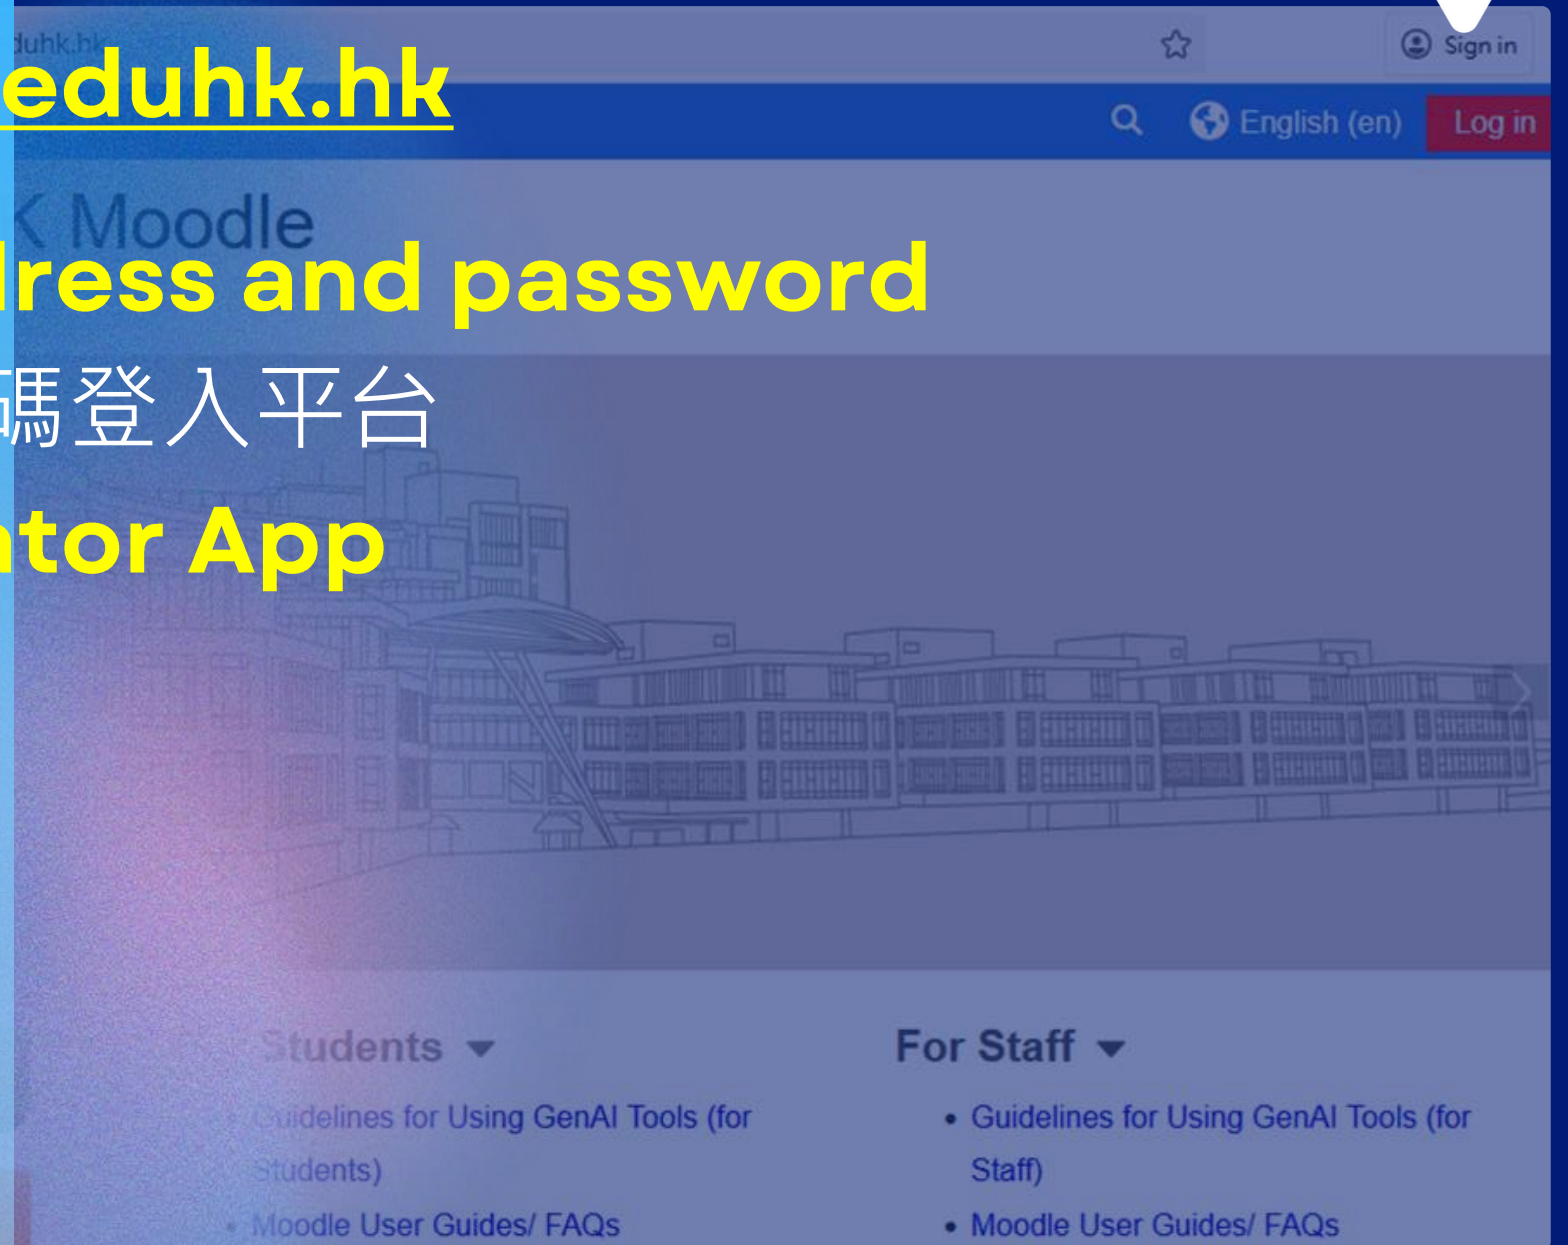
duhk.hk

Sign in

eduhk.hk

English (en) Log in

K Moodle

lress and password

碼登入平台

ntor App

Students

For Staff

• Guidelines for Using GenAI Tools (for Students)

• Moodle User Guides/ FAQs

• Guidelines for Using GenAI Tools (for Staff)

• Moodle User Guides/ FAQs